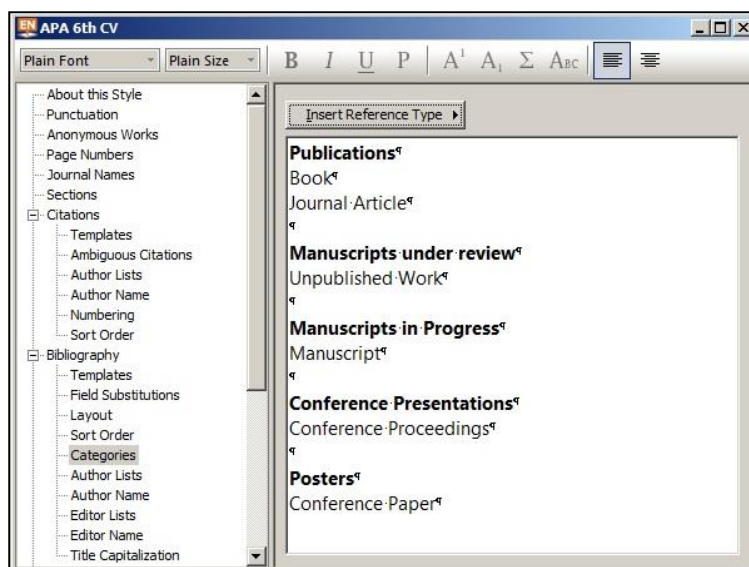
EN APA 6th CV

Plain Font | Plain Size | B | I | U | P | $A^1$ | $A_1$ | Σ | Abc

About this Style
Punctuation
Anonymous Works
Page Numbers
Journal Names
Sections
Citations
Templates
Ambiguous Citations
Author Lists
Author Name
Numbering
Sort Order
Bibliography
Templates
Field Substitutions
Layout
Sort Order
Categories
Author Lists
Author Name
Editor Lists
Editor Name
Title Capitalization

Insert Reference Type

Publications¶
Book¶
Journal·Article¶
¶
Manuscripts·under·review¶
Unpublished·Work¶
¶
Manuscripts·in·Progress¶
Manuscript¶
¶
Conference·Presentations¶
Conference·Proceedings¶
¶
Posters¶
Conference·Paper¶